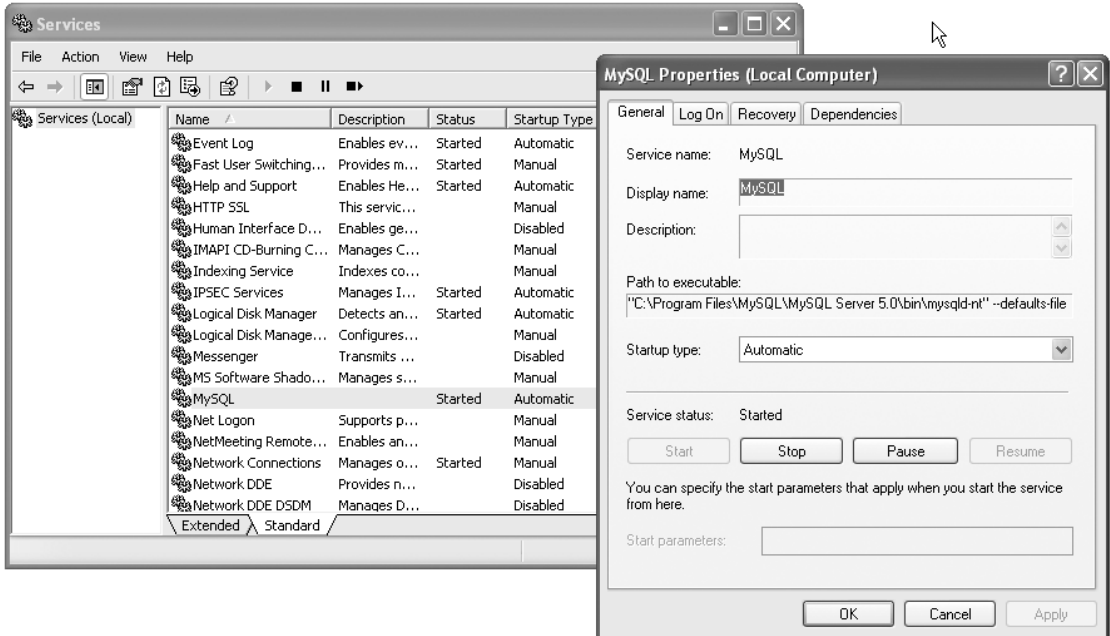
Services

File Action View Help

Services (Local)

| Name | Description | Status | Startup Type |
|---|---|---|---|
| Event Log | Enables ev... | Started | Automatic |
| Fast User Switching... | Provides m... | Started | Manual |
| Help and Support | Enables He... | Started | Automatic |
| HTTP SSL | This servic... | | Manual |
| Human Interface D... | Enables ge... | | Disabled |
| IMAPI CD-Burning C... | Manages C... | | Manual |
| Indexing Service | Indexes co... | | Manual |
| IPSEC Services | Manages I... | Started | Automatic |
| Logical Disk Manager | Detects an... | Started | Automatic |
| Logical Disk Manage... | Configures... | | Manual |
| Messenger | Transmits ... | | Disabled |
| MS Software Shado... | Manages s... | | Manual |
| MySQL | | Started | Automatic |
| Net Logon | Supports p... | | Manual |
| NetMeeting Remote... | Enables an... | | Manual |
| Network Connections | Manages o... | Started | Manual |
| Network DDE | Provides n... | | Disabled |
| Network DDE DSDM | Manages D... | | Disabled |

Extended Standard

MySQL Properties (Local Computer)

General Log On Recovery Dependencies

Service name: MySQL

Display name: MySQL

Description:

Path to executable:
"C:\Program Files\MySQL\MySQL Server 5.0\bin\mysqld-nt" --defaults-file

Startup type: Automatic

Service status: Started

Start Stop Pause Resume

You can specify the start parameters that apply when you start the service from here.

Start parameters:

OK Cancel Apply